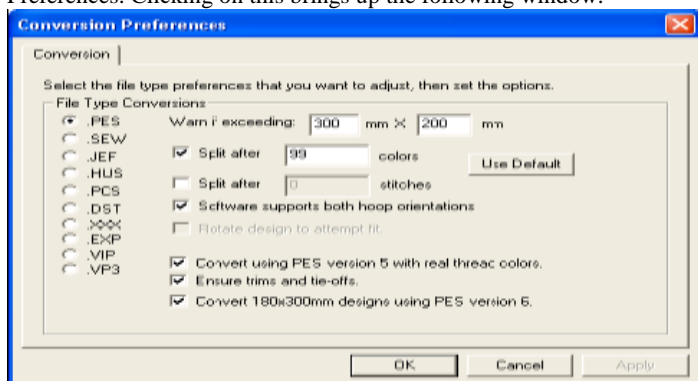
Preferences. Clicking on this brings up the following window:

Conversion Preferences

Conversion

Select the file type preferences that you want to adjust, then set the options.

File Type Conversions

.PES
.SEW
.JEF
.HUS
.PCS
.DST
.XXX
.EXP
.VIP
.VP3

Warn if exceeding: 300 mm X 200 mm

Split after 99 colors

Use Default

Split after 0 stitches

Software supports both hoop orientations

Rotate design to attempt fit.

Convert using PES version 5 with real thread colors.

Ensure trims and tie-offs.

Convert 180x300mm designs using PES version 6.

OK

Cancel

Apply